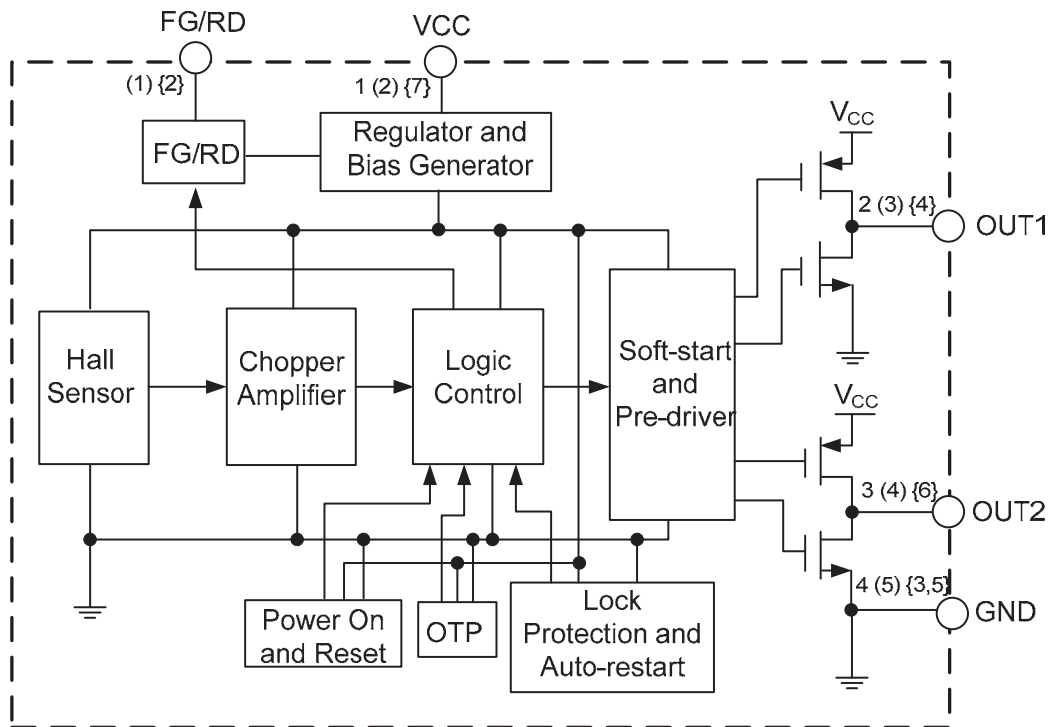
FG/RD
VCC
(1) {2}
1 (2) {7}
FG/RD
Regulator and Bias Generator
$V_{CC}$
2 (3) {4}
OUT1
Hall Sensor
Chopper Amplifier
Logic Control
Soft-start and Pre-driver
$V_{CC}$
3 (4) {6}
OUT2
4 (5) {3,5}
GND
Power On and Reset
OTP
Lock Protection and Auto-restart